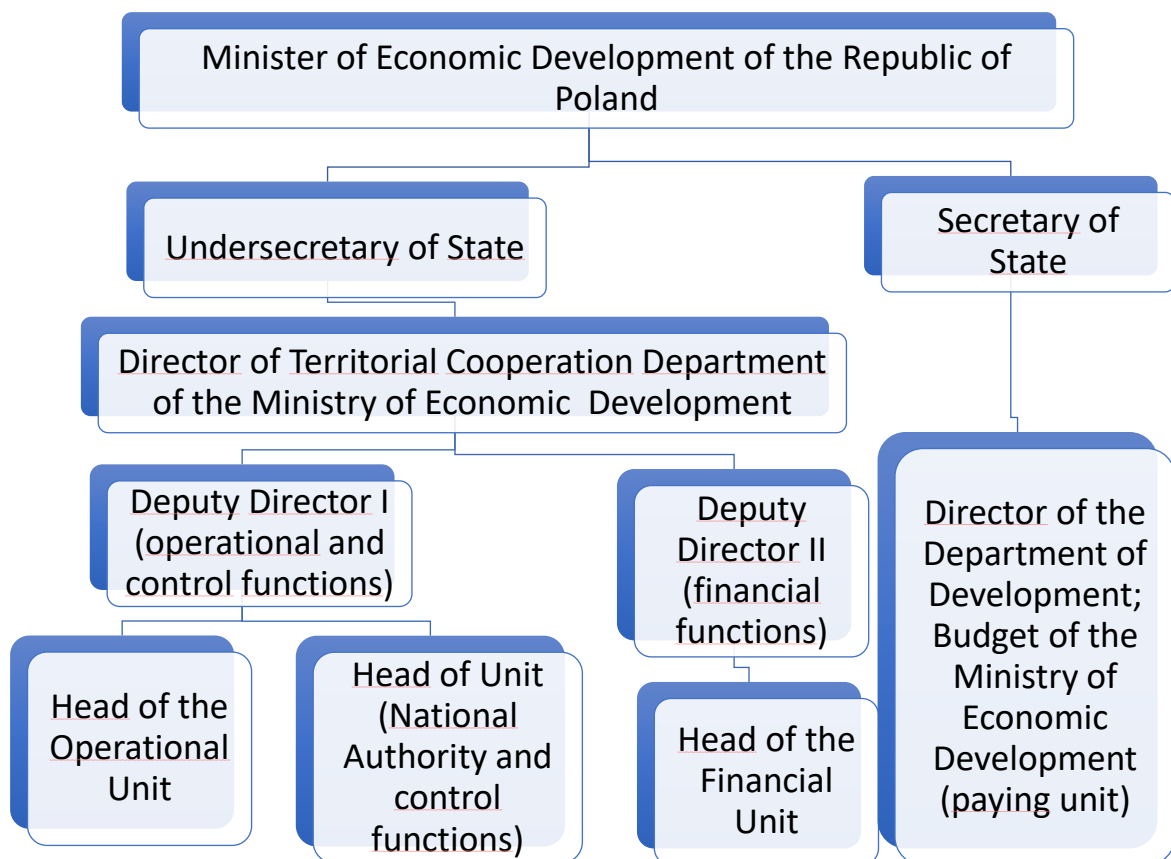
Minister of Economic Development of the Republic of Poland

Undersecretary of State

Secretary of State

Director of Territorial Cooperation Department of the Ministry of Economic Development

Deputy Director I (operational and control functions)

Deputy Director II (financial functions)

Director of the Department of Development; Budget of the Ministry of Economic Development (paying unit)

Head of the Operational Unit

Head of Unit (National Authority and control functions)

Head of the Financial Unit